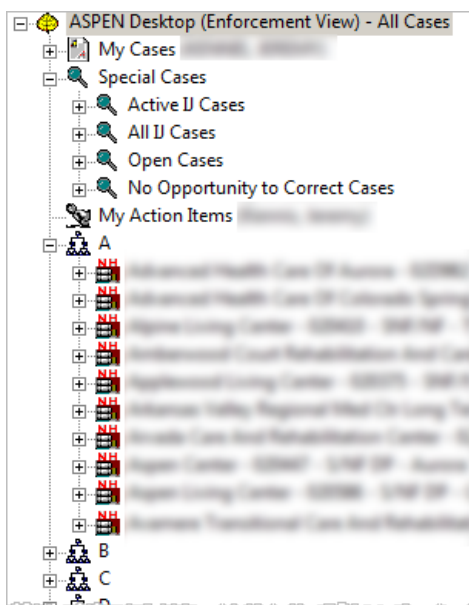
ASPEN Desktop (Enforcement View) - All Cases
My Cases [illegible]
Special Cases
Active IJ Cases
All IJ Cases
Open Cases
No Opportunity to Correct Cases
My Action Items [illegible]
A
NH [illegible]
NH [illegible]
NH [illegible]
NH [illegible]
NH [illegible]
NH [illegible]
NH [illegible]
NH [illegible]
NH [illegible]
NH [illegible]
B
C
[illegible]